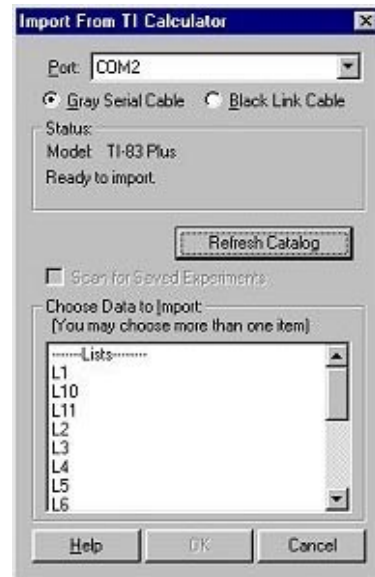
Import From TI Calculator

Port: COM2

Gray Serial Cable
Black Link Cable

Status:
Model: TI-83 Plus
Ready to import.

Refresh Catalog

Scan for Saved Experiments

Choose Data to Import:
(You may choose more than one item)

------Lists------
L1
L10
L11
L2
L3
L4
L5
L6

Help
OK
Cancel